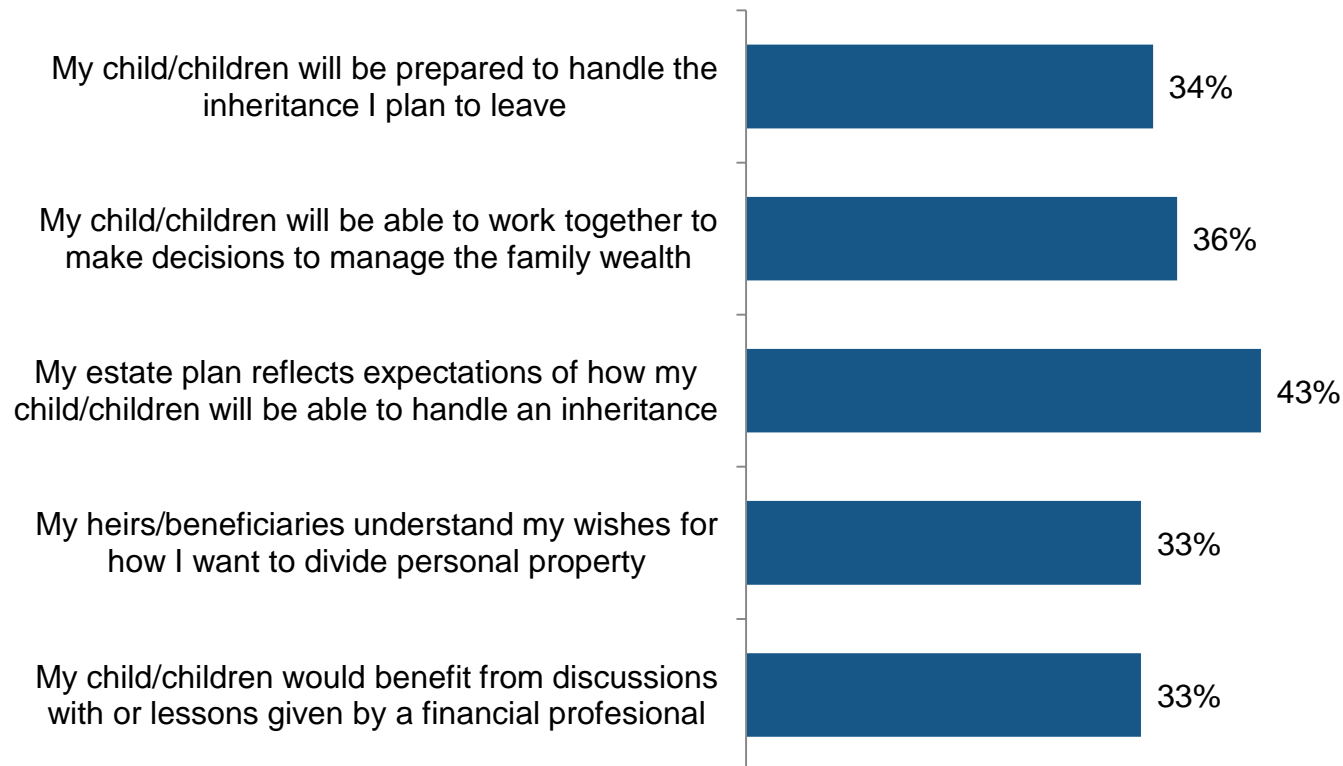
My child/children will be prepared to handle the inheritance I plan to leave
34%

My child/children will be able to work together to make decisions to manage the family wealth
36%

My estate plan reflects expectations of how my child/children will be able to handle an inheritance
43%

My heirs/beneficiaries understand my wishes for how I want to divide personal property
33%

My child/children would benefit from discussions with or lessons given by a financial profesional
33%